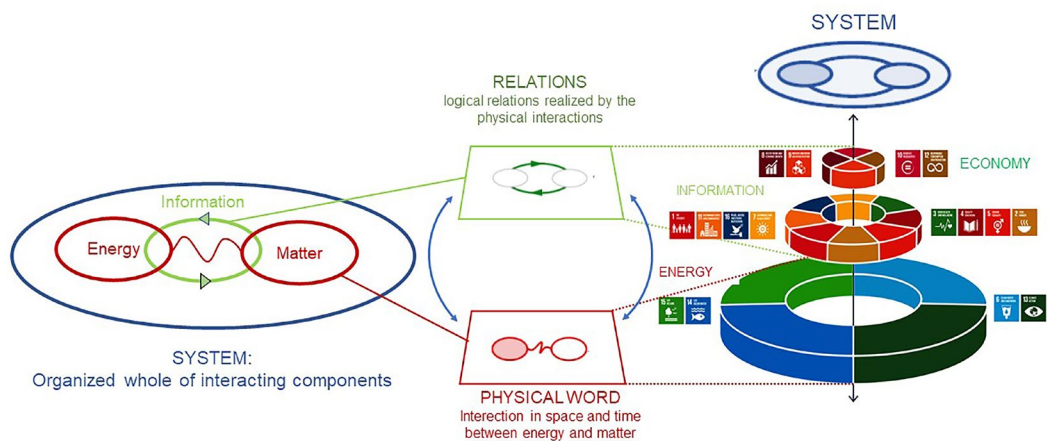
SYSTEM

RELATIONS
logical relations realized by the physical interactions

ECONOMY

INFORMATION

Information

Energy

Matter

ENERGY

SYSTEM:
Organized whole of interacting components

PHYSICAL WORD
Interection in space and time between energy and matter